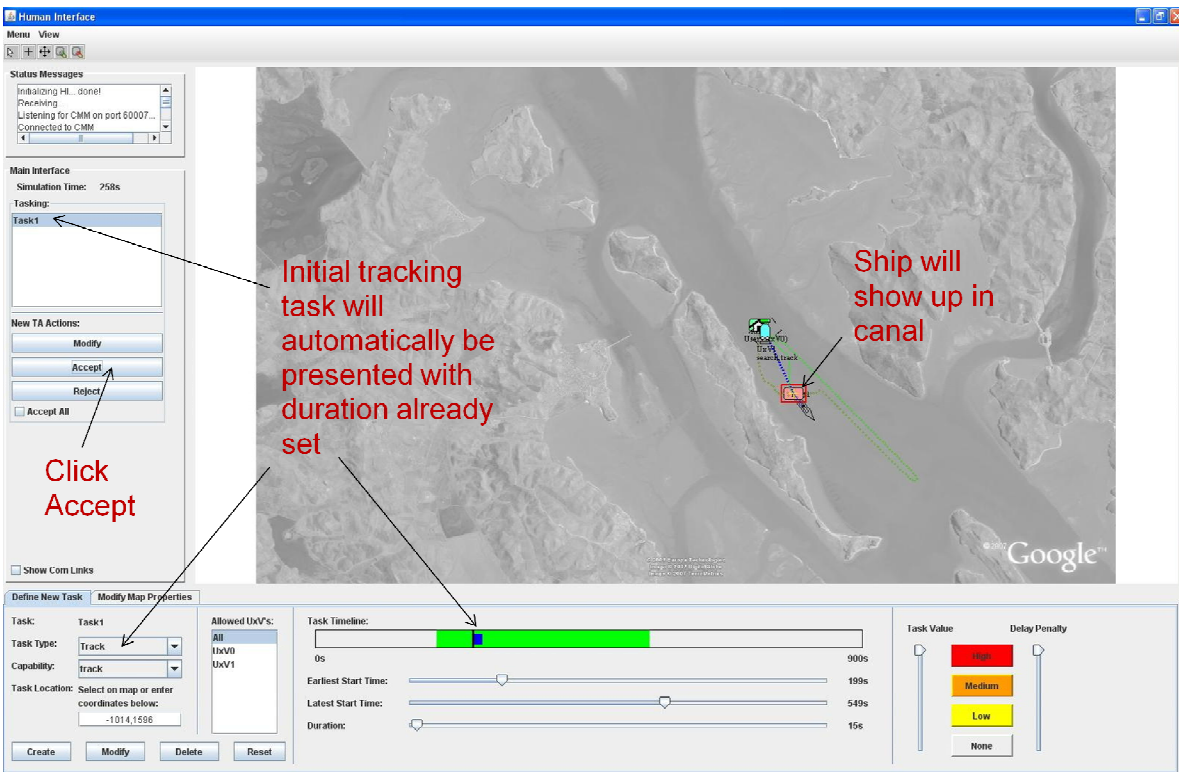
Human Interface

Menu View

Status Messages
Initializing HI... done!
Receiving
Listening for CMM on port 60007...
Connected to CMM

Main Interface
Simulation Time: 258s
Tasking:
Task1

New TA Actions:
Modify
Accept
Reject
Accept All

Show Com Links

Initial tracking task will automatically be presented with duration already set

Ship will show up in canal

Click Accept

UxV0
search, track

©2007 Google

Define New Task
Modify Map Properties

Task: Task1
Task Type: Track
Capability: track
Task Location: Select on map or enter coordinates below:
-1014,1596

Create Modify Delete Reset

Allowed UxV's:
All
UxV0
UxV1

Task Timeline:
0s
900s
Earliest Start Time: 199s
Latest Start Time: 549s
Duration: 15s

Task Value
Delay Penalty
High
Medium
Low
None